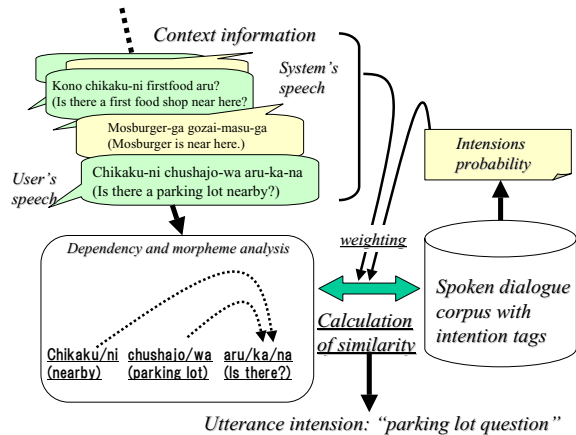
Context information

System's speech

Kono chikaku-ni firstfood aru?
(Is there a first food shop near here?)

Mosburger-ga gozai-masu-ga
(Mosburger is near here.)

User's speech

Chikaku-ni chushajo-wa aru-ka-na
(Is there a parking lot nearby?)

Intensions probability

Dependency and morpheme analysis

Chikaku/ni (nearby)
chushajo/wa (parking lot)
aru/ka/na (Is there?)

weighting

Calculation of similarity

Spoken dialogue corpus with intention tags

Utterance intension: "parking lot question"